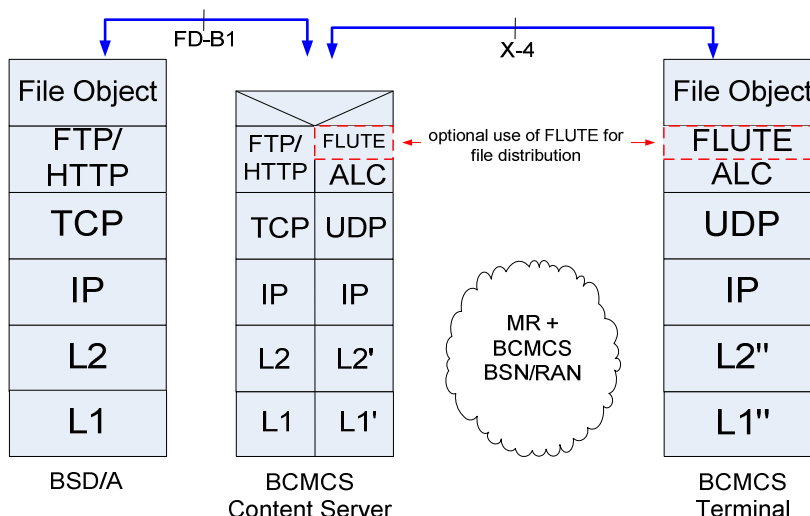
FD-B1

X-4

File Object
FTP/ HTTP
TCP
IP
L2
L1

BSD/A

FTP/ HTTP | FLUTE
ALC
TCP | UDP
IP | IP
L2 | L2'
L1 | L1'

BCMCS Content Server

optional use of FLUTE for file distribution

MR + BCMCS BSN/RAN

File Object
FLUTE
ALC
UDP
IP
L2''
L1''

BCMCS Terminal